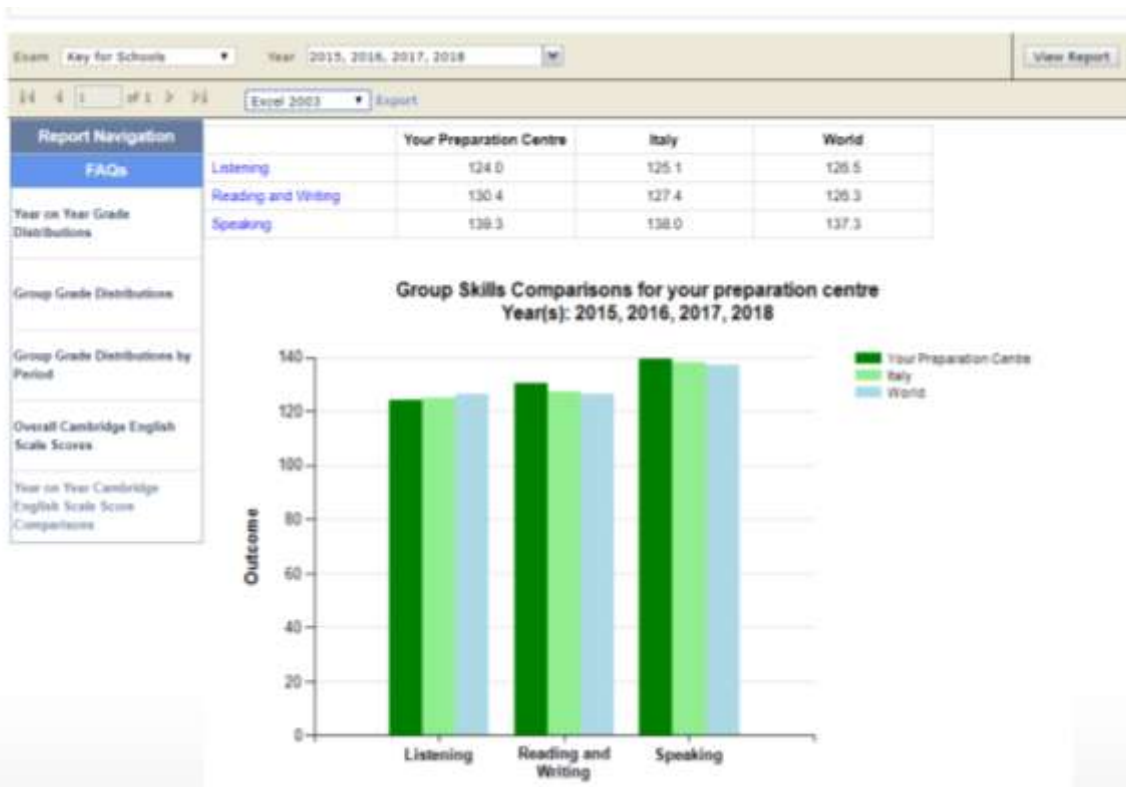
Exam Key for Schools Year 2015, 2016, 2017, 2018 View Report

1 of 1 Excel 2003 Export

Report Navigation

FAQs

Year on Year Grade Distributions

Group Grade Distributions

Group Grade Distributions by Period

Overall Cambridge English Scale Scores

Year on Year Cambridge English Scale Score Comparisons

| | Your Preparation Centre | Italy | World |
|---|---|---|---|
| Listening | 124.0 | 125.1 | 126.5 |
| Reading and Writing | 130.4 | 127.4 | 126.3 |
| Speaking | 139.3 | 138.0 | 137.3 |

Group Skills Comparisons for your preparation centre
Year(s): 2015, 2016, 2017, 2018

Your Preparation Centre
Italy
World

Outcome

140
120
100
80
60
40
20
0

Listening
Reading and Writing
Speaking